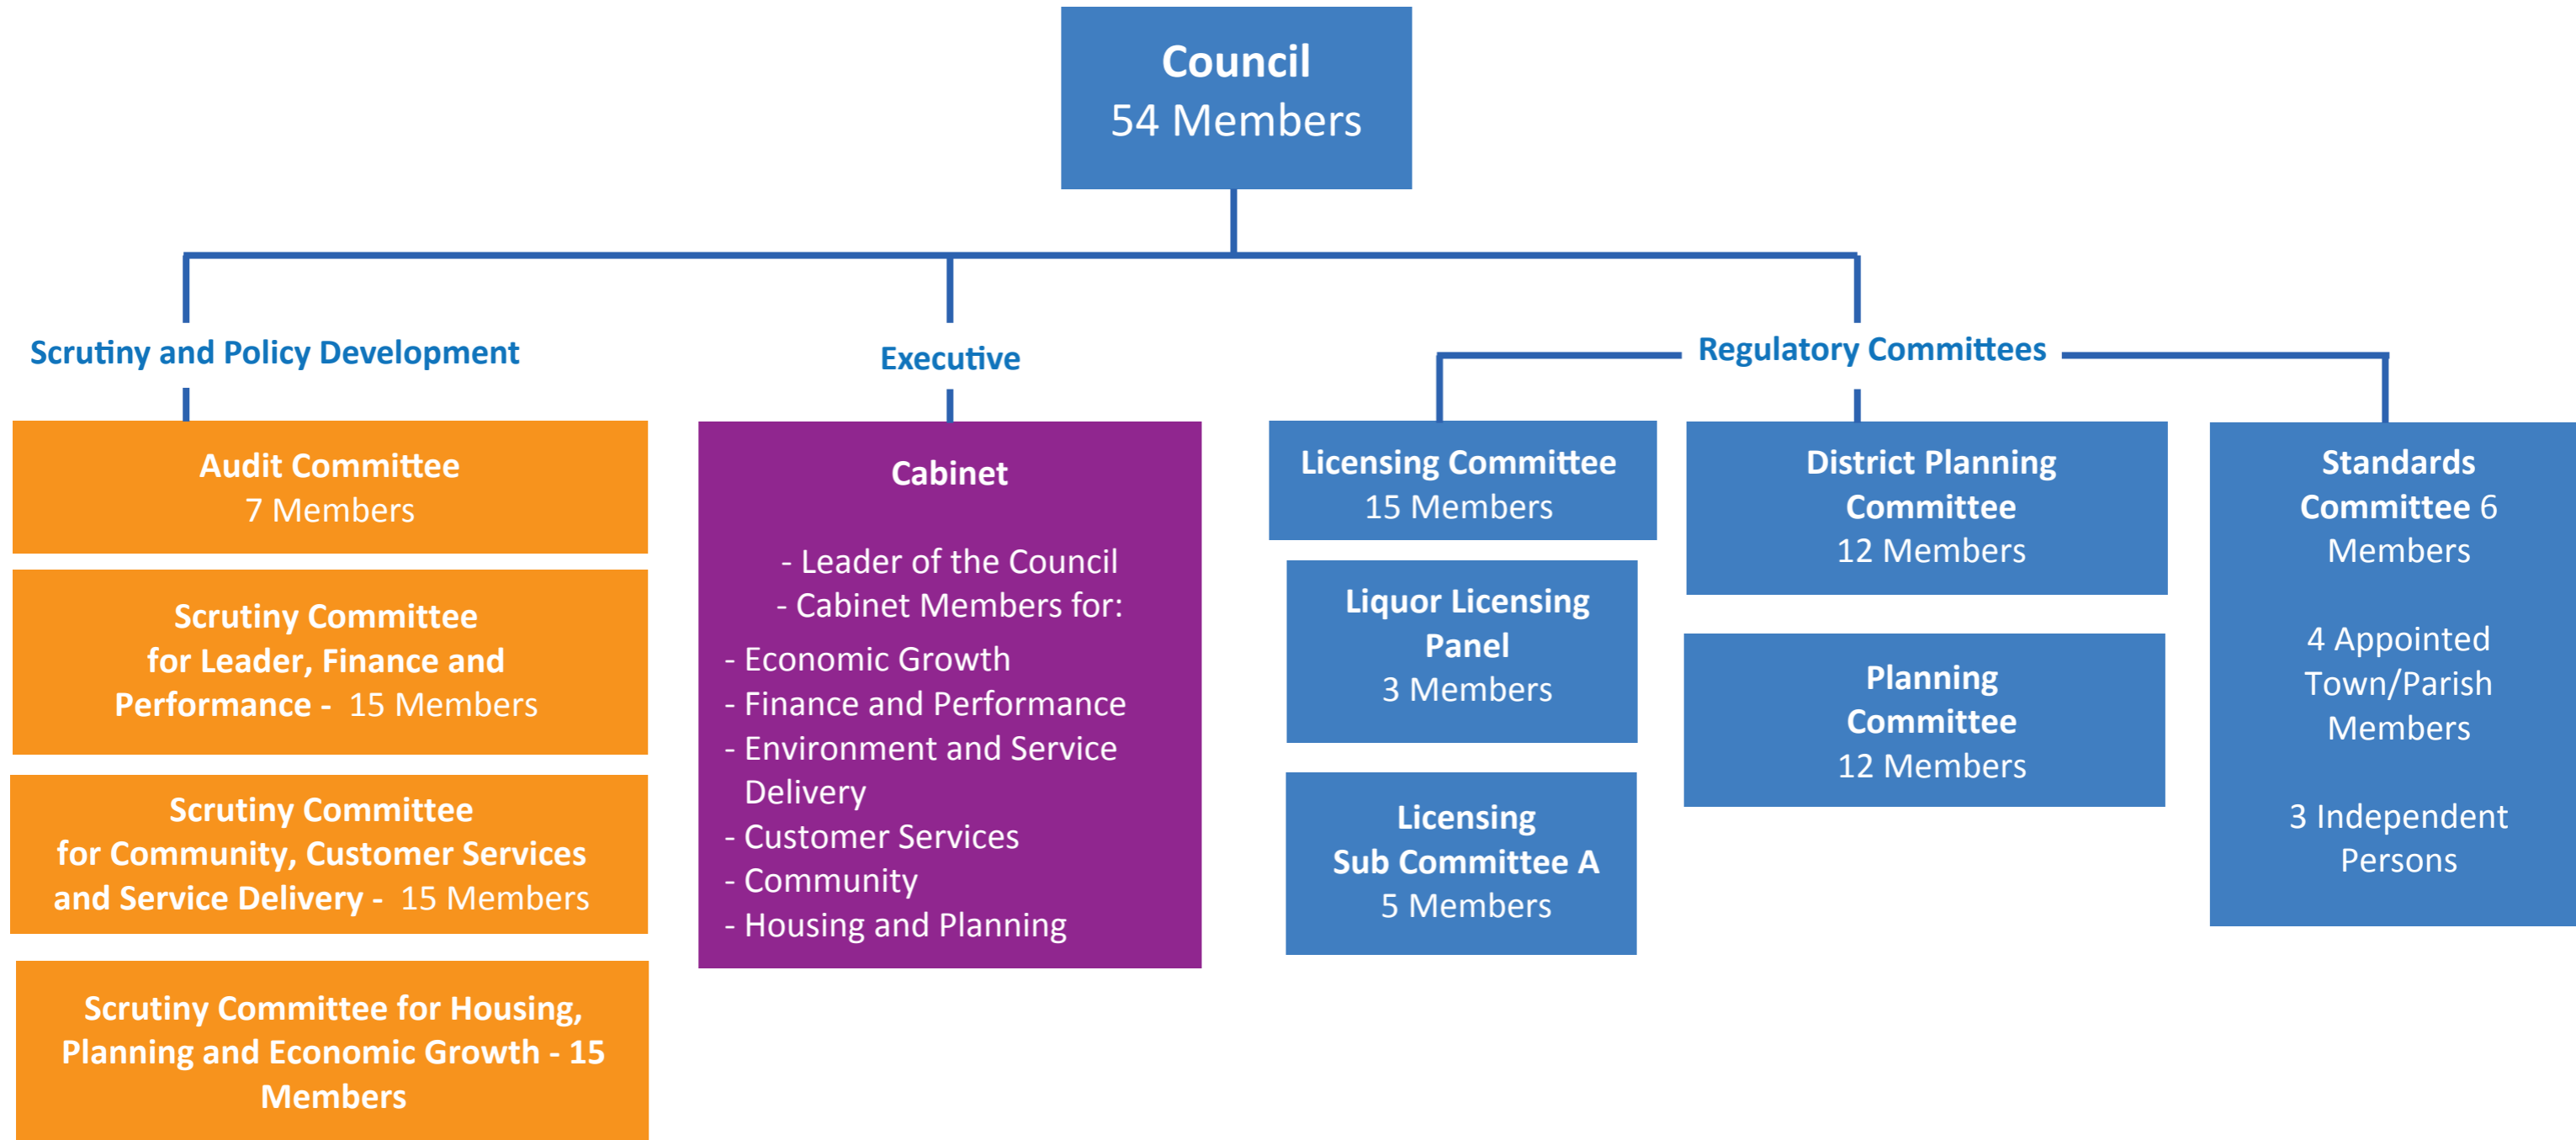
Council
54 Members

Scrutiny and Policy Development

Audit Committee
7 Members

Scrutiny Committee for Leader, Finance and Performance - 15 Members

Scrutiny Committee for Community, Customer Services and Service Delivery - 15 Members

Scrutiny Committee for Housing, Planning and Economic Growth - 15 Members

Executive

Cabinet

- Leader of the Council
- Cabinet Members for:
- Economic Growth
- Finance and Performance
- Environment and Service Delivery
- Customer Services
- Community
- Housing and Planning

Regulatory Committees

Licensing Committee
15 Members

Liquor Licensing Panel
3 Members

Licensing Sub Committee A
5 Members

District Planning Committee
12 Members

Planning Committee
12 Members

Standards Committee 6 Members

4 Appointed Town/Parish Members

3 Independent Persons